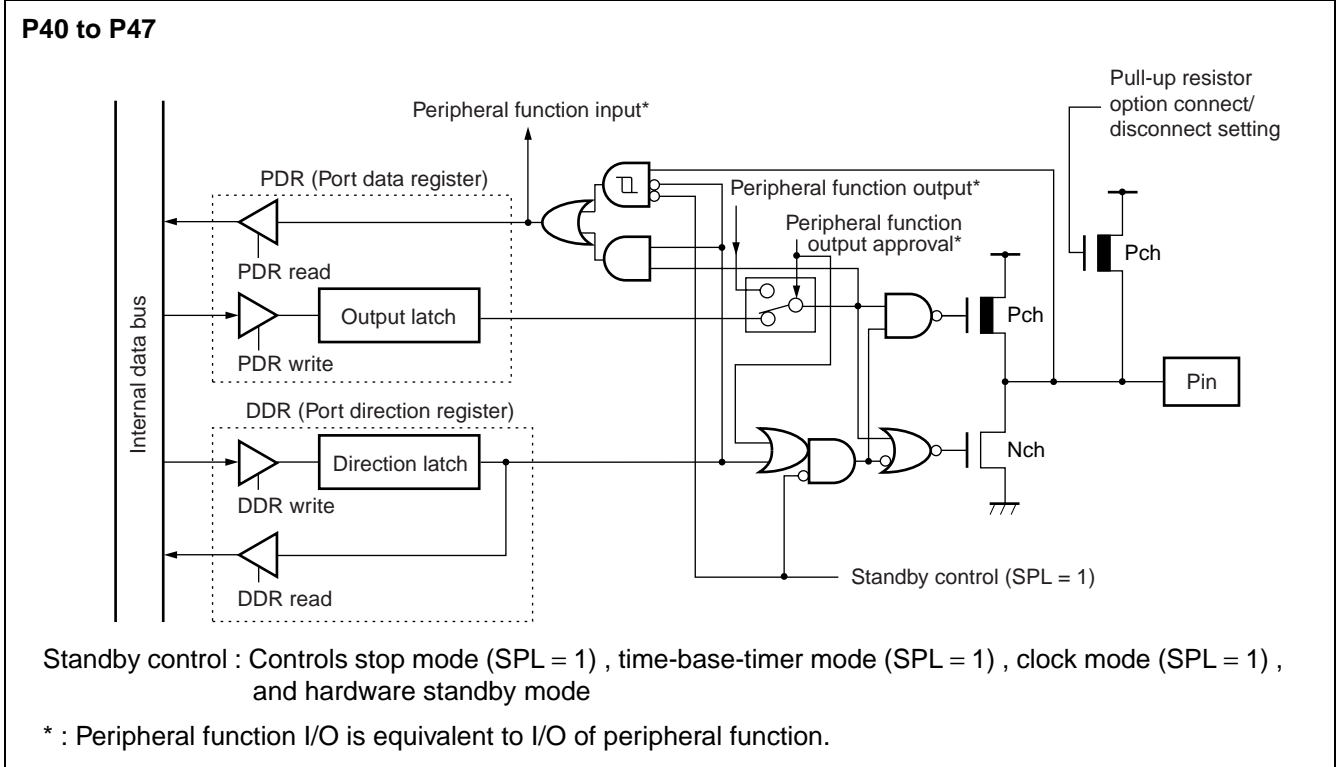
P40 to P47

Pull-up resistor option connect/ disconnect setting

Peripheral function input*

PDR (Port data register)

Peripheral function output*

Peripheral function output approval*

PDR read

Pch

Internal data bus

Output latch

Pch

PDR write

Pin

DDR (Port direction register)

Direction latch

Nch

DDR write

DDR read

Standby control (SPL = 1)

Standby control : Controls stop mode (SPL = 1) , time-base-timer mode (SPL = 1) , clock mode (SPL = 1) , and hardware standby mode

* : Peripheral function I/O is equivalent to I/O of peripheral function.